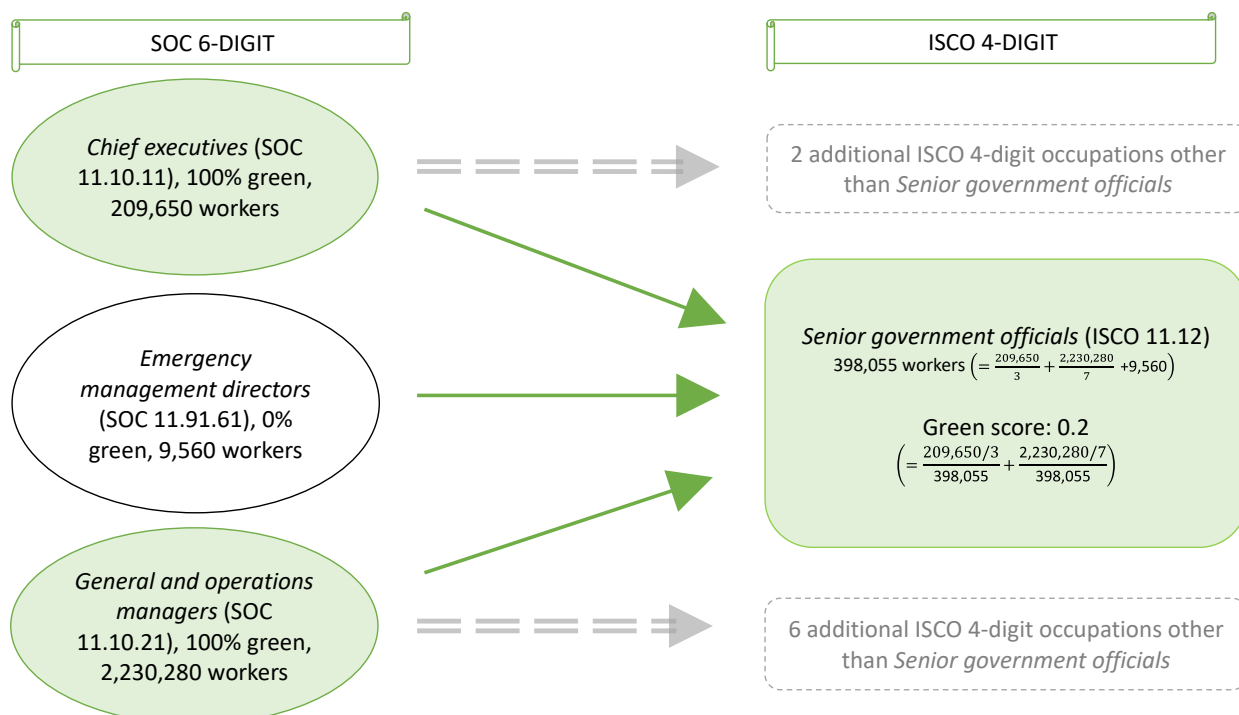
SOC 6-DIGIT

ISCO 4-DIGIT

*Chief executives* (SOC 11.10.11), 100% green, 209,650 workers

2 additional ISCO 4-digit occupations other than *Senior government officials*

*Emergency management directors* (SOC 11.91.61), 0% green, 9,560 workers

*Senior government officials* (ISCO 11.12)
398,055 workers $\left(=\frac{209,650}{3}+\frac{2,230,280}{7}+9,560\right)$

Green score: 0.2
$\left(=\frac{209,650/3}{398,055}+\frac{2,230,280/7}{398,055}\right)$

*General and operations managers* (SOC 11.10.21), 100% green, 2,230,280 workers

6 additional ISCO 4-digit occupations other than *Senior government officials*